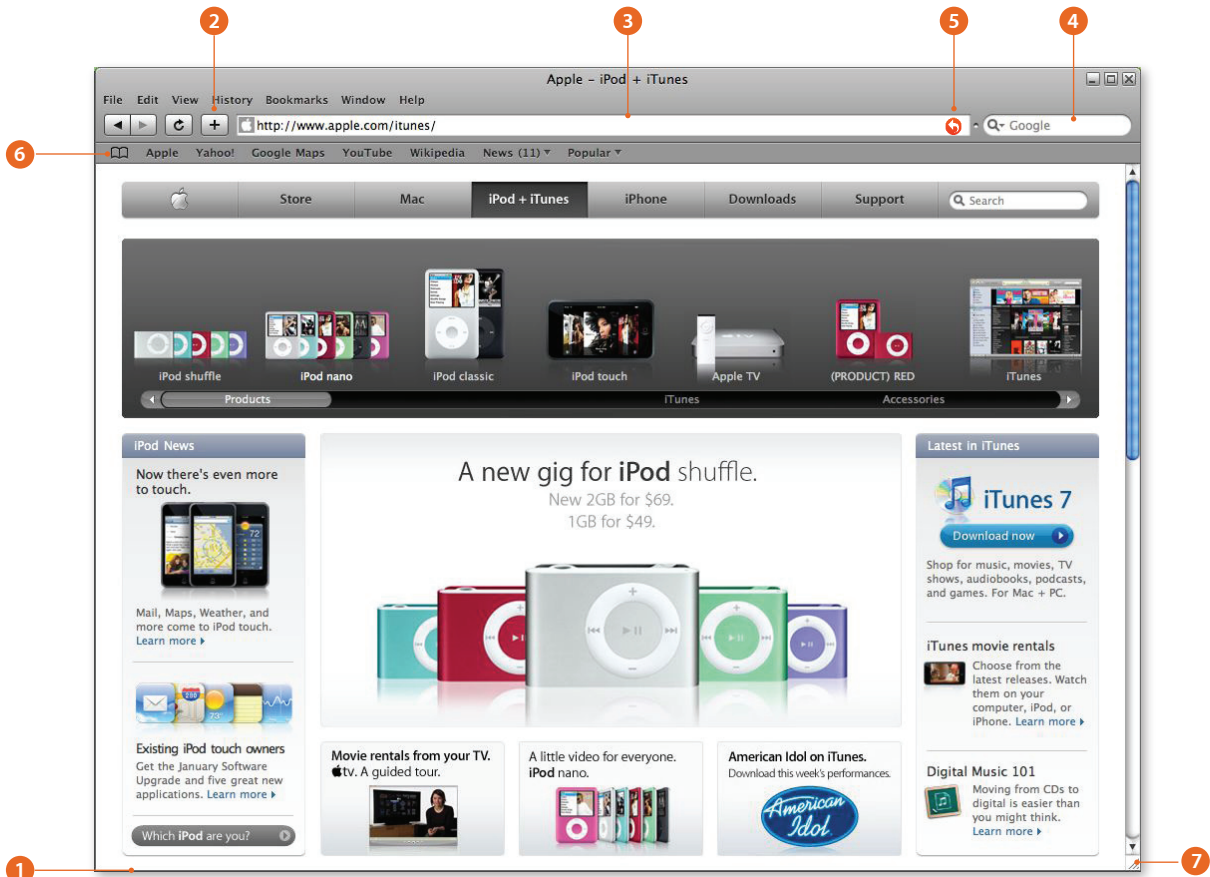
2
3
5
4

Apple – iPod + iTunes

File Edit View History Bookmarks Window Help

http://www.apple.com/itunes/

Google

6

Apple Yahoo! Google Maps YouTube Wikipedia News (11) Popular

Store Mac iPod + iTunes iPhone Downloads Support Search

iPod shuffle iPod nano iPod classic iPod touch Apple TV (PRODUCT) RED iTunes

Products iTunes Accessories

iPod News

Now there's even more to touch.

Mail, Maps, Weather, and more come to iPod touch. Learn more

Existing iPod touch owners

Get the January Software Upgrade and five great new applications. Learn more

Which iPod are you?

A new gig for iPod shuffle.

New 2GB for $69.
1GB for $49.

Movie rentals from your TV.
tv. A guided tour.

A little video for everyone.
iPod nano.

American Idol on iTunes.
Download this week's performances.

American Idol

Latest in iTunes

iTunes 7

Download now

Shop for music, movies, TV shows, audiobooks, podcasts, and games. For Mac + PC.

iTunes movie rentals

Choose from the latest releases. Watch them on your computer, iPod, or iPhone. Learn more

Digital Music 101

Moving from CDs to digital is easier than you might think. Learn more

1
7